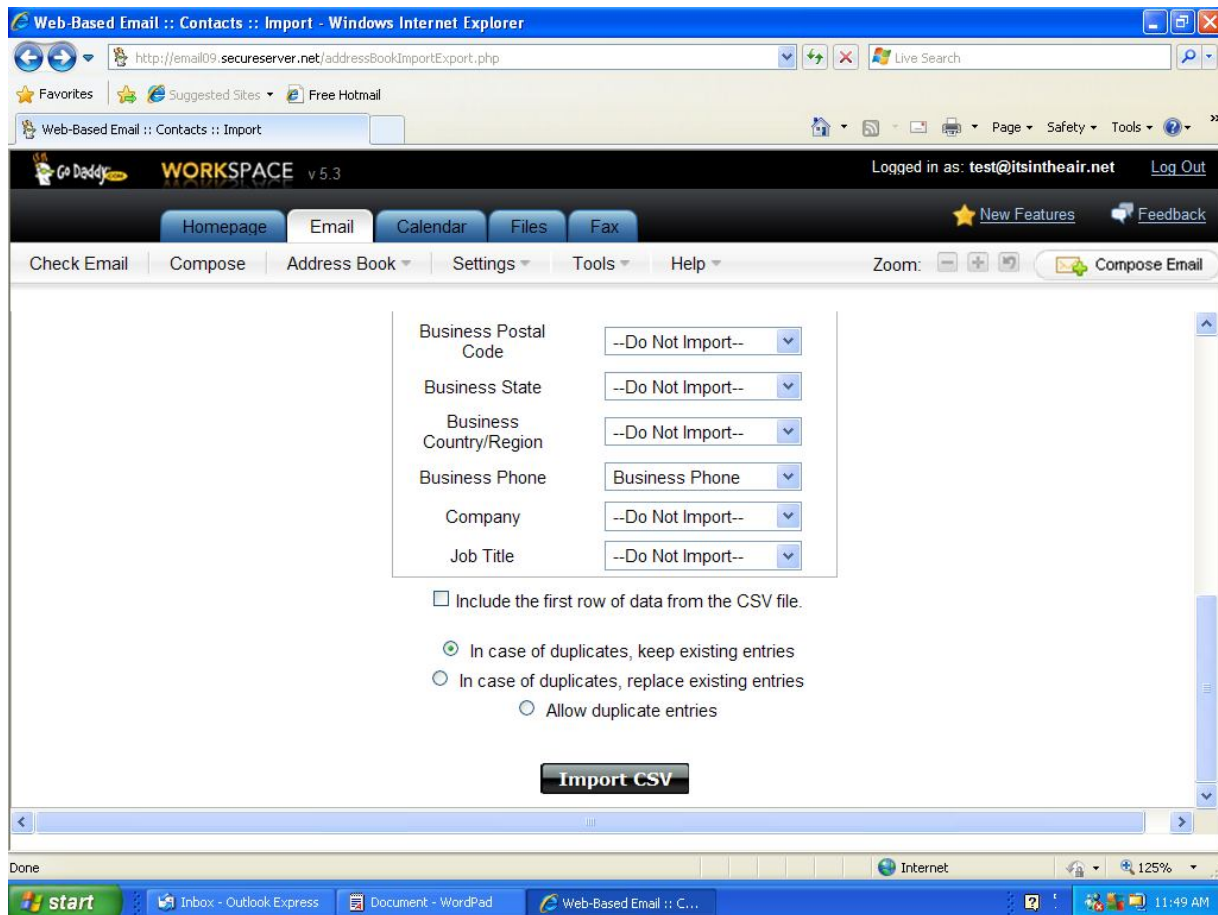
Web-Based Email :: Contacts :: Import - Windows Internet Explorer

http://email09.secureserver.net/addressBookImportExport.php

Live Search

Favorites | Suggested Sites ▾ Free Hotmail

Web-Based Email :: Contacts :: Import

Page ▾ Safety ▾ Tools ▾

Go Daddy WORKSPACE v 5.3

Logged in as: test@itsintheair.net Log Out

Homepage | Email | Calendar | Files | Fax

New Features Feedback

Check Email | Compose | Address Book ▾ | Settings ▾ | Tools ▾ | Help ▾

Zoom: Compose Email

| | |
|---|---|
| Business Postal Code | --Do Not Import-- |
| Business State | --Do Not Import-- |
| Business Country/Region | --Do Not Import-- |
| Business Phone | Business Phone |
| Company | --Do Not Import-- |
| Job Title | --Do Not Import-- |

Include the first row of data from the CSV file.

In case of duplicates, keep existing entries

In case of duplicates, replace existing entries

Allow duplicate entries

Import CSV

Done

Internet

125%

start

Inbox - Outlook Express

Document - WordPad

Web-Based Email :: C...

11:49 AM